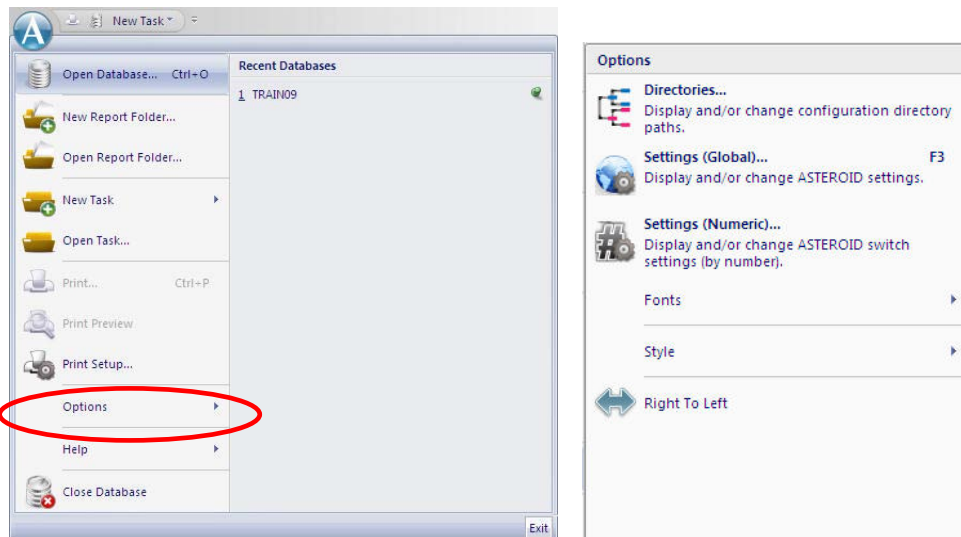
New Task

Open Database... Ctrl+O

New Report Folder...

Open Report Folder...

New Task

Open Task...

Print... Ctrl+P

Print Preview

Print Setup...

Options

Help

Close Database

Recent Databases

1 TRAIN09

Exit

Options

Directories...
Display and/or change configuration directory paths.

Settings (Global)... F3
Display and/or change ASTEROID settings.

Settings (Numeric)...
Display and/or change ASTEROID switch settings (by number).

Fonts

Style

Right To Left